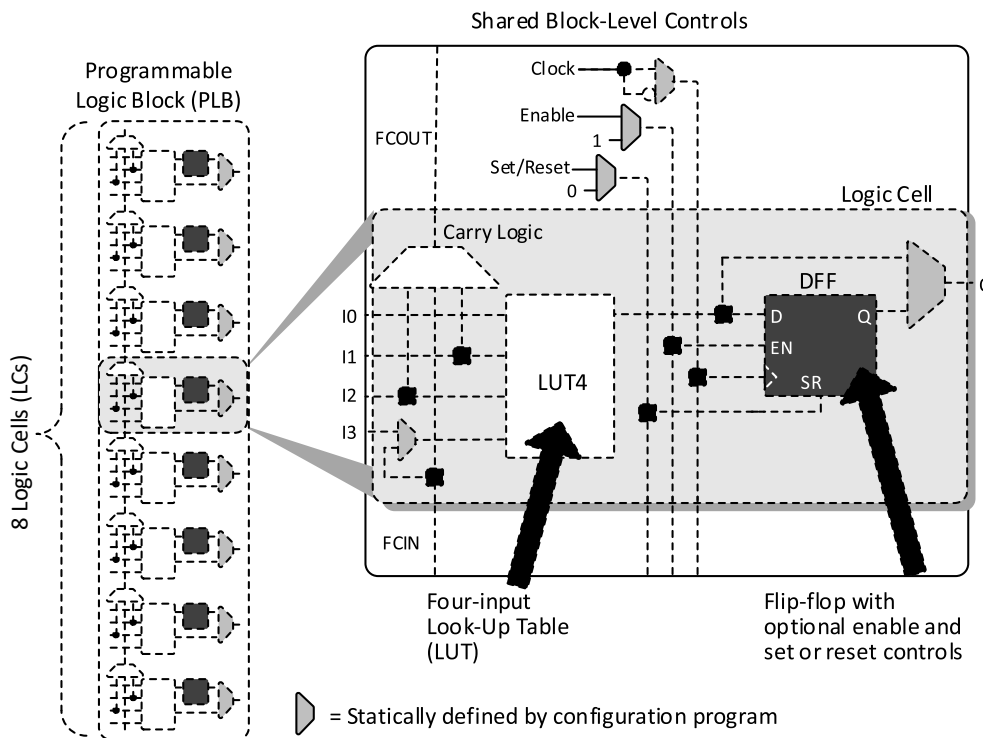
Shared Block-Level Controls

Programmable Logic Block (PLB)

8 Logic Cells (LCs)

Clock

Enable

1

Set/Reset

0

FCOUT

Logic Cell

Carry Logic

DFF

I0

I1

I2

I3

LUT4

D

Q

EN

SR

FCIN

Four-input Look-Up Table (LUT)

Flip-flop with optional enable and set or reset controls

= Statically defined by configuration program